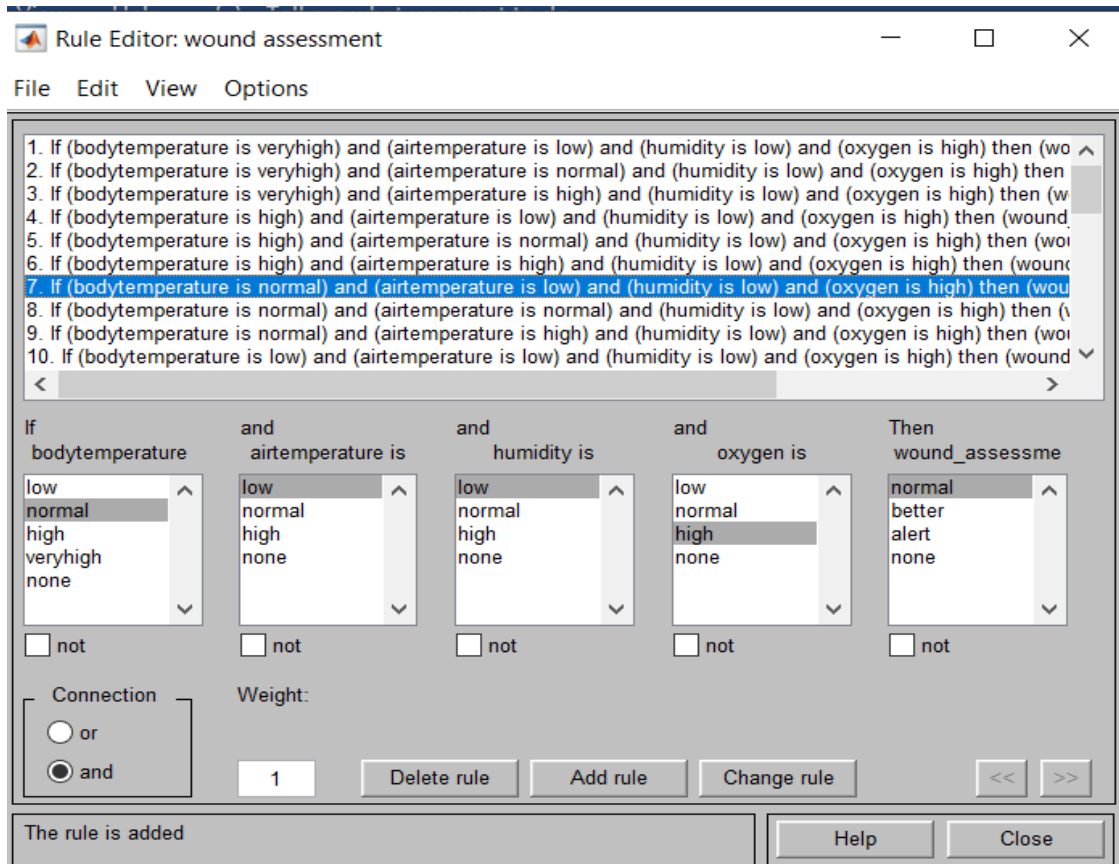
Rule Editor: wound assessment

File Edit View Options

1. If (bodytemperature is veryhigh) and (airtemperature is low) and (humidity is low) and (oxygen is high) then (wo
2. If (bodytemperature is veryhigh) and (airtemperature is normal) and (humidity is low) and (oxygen is high) then
3. If (bodytemperature is veryhigh) and (airtemperature is high) and (humidity is low) and (oxygen is high) then (w
4. If (bodytemperature is high) and (airtemperature is low) and (humidity is low) and (oxygen is high) then (wound
5. If (bodytemperature is high) and (airtemperature is normal) and (humidity is low) and (oxygen is high) then (wo
6. If (bodytemperature is high) and (airtemperature is high) and (humidity is low) and (oxygen is high) then (wounc
7. If (bodytemperature is normal) and (airtemperature is low) and (humidity is low) and (oxygen is high) then (wou
8. If (bodytemperature is normal) and (airtemperature is normal) and (humidity is low) and (oxygen is high) then (
9. If (bodytemperature is normal) and (airtemperature is high) and (humidity is low) and (oxygen is high) then (wo
10. If (bodytemperature is low) and (airtemperature is low) and (humidity is low) and (oxygen is high) then (wound

If bodytemperature
low
normal
high
veryhigh
none
not

and airtemperature is
low
normal
high
none
not

and humidity is
low
normal
high
none
not

and oxygen is
low
normal
high
none
not

Then wound_assessme
normal
better
alert
none
not

Connection
or
and

Weight:
1

Delete rule
Add rule
Change rule
<<
>>

The rule is added

Help
Close